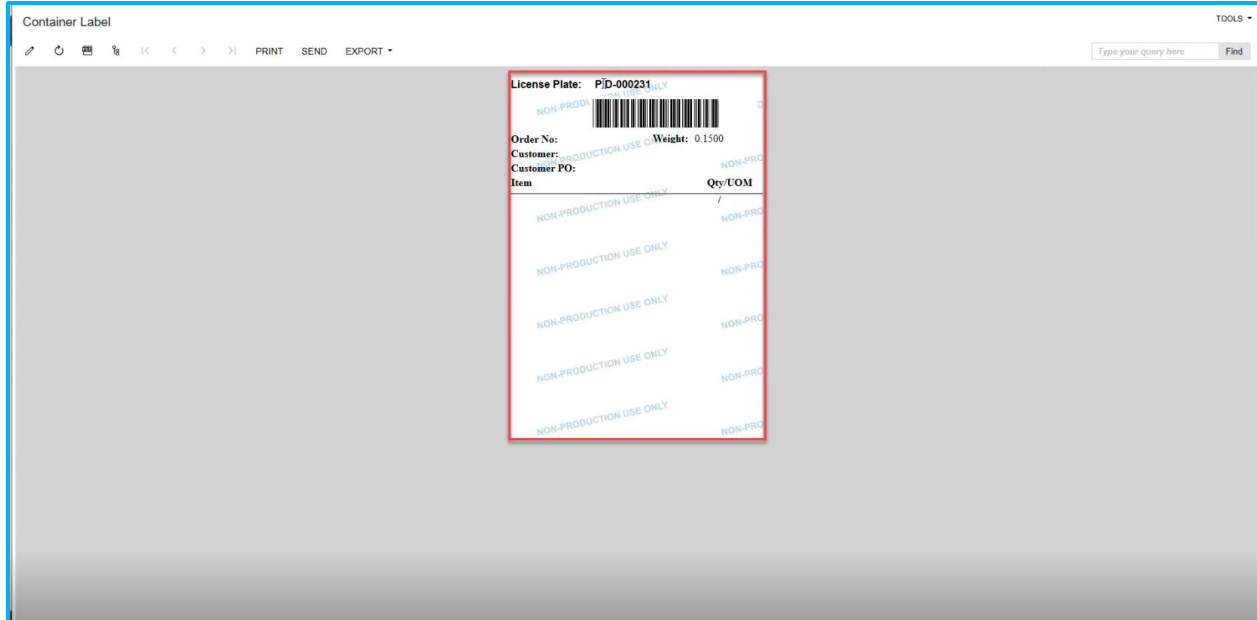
Container Label

TOOLS ▾

PRINT SEND EXPORT ▾

Type your query here

Find

License Plate: PID-000231

NON-PRODUCTION USE ONLY

Order No:
Customer:
Customer PO:
Item

Weight: 0.1500

Qty/UOM
/

NON-PRODUCTION USE ONLY

NON-PRO

NON-PRODUCTION USE ONLY

NON-PRO

NON-PRODUCTION USE ONLY

NON-PRO

NON-PRODUCTION USE ONLY

NON-PRO

NON-PRODUCTION USE ONLY

NON-PRO

NON-PRODUCTION USE ONLY

NON-PRO